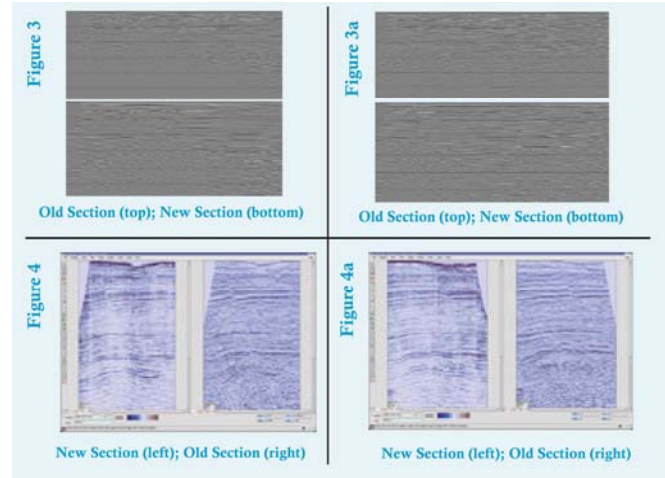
Figure 3

Old Section (top); New Section (bottom)

Figure 3a

Old Section (top); New Section (bottom)

Figure 4

New Section (left); Old Section (right)

Figure 4a

New Section (left); Old Section (right)